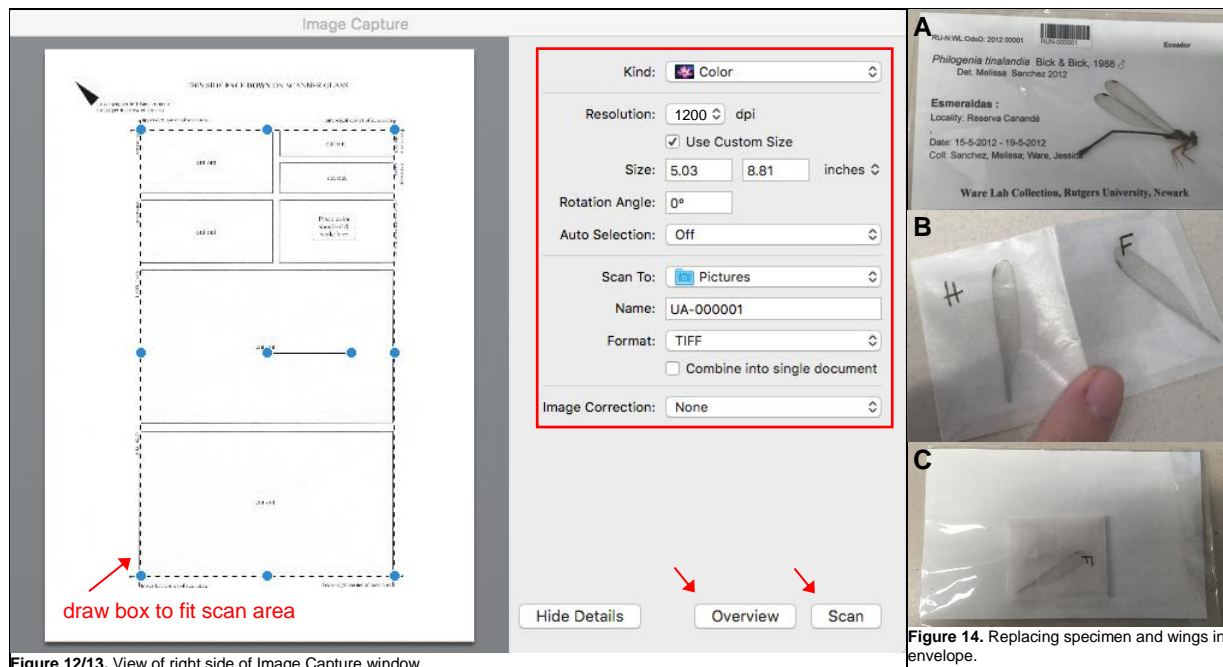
Image Capture

THIS SIDE FACE DOWN ON SCANNER GLASS

draw box to fit scan area

Kind: Color

Resolution: 1200 dpi

Use Custom Size

Size: 5.03 8.81 inches

Rotation Angle: 0°

Auto Selection: Off

Scan To: Pictures

Name: UA-000001

Format: TIFF

Combine into single document

Image Correction: None

Hide Details

Overview

Scan

Figure 12/13. View of right side of Image Capture window

A

RU-N:WL:OdoD: 2012 00001 RUN-000001 Ecuador

Philogenia tinalandia Bick & Bick, 1988 ♂
Det. Melissa Sanchez 2012

Esmeraldas :
Locality: Reserva Canandé

Date: 15-5-2012 - 19-5-2012
Coll: Sanchez, Melissa; Ware, Jessica

Ware Lab Collection, Rutgers University, Newark

B

H

F

C

Figure 14. Replacing specimen and wings in envelope.